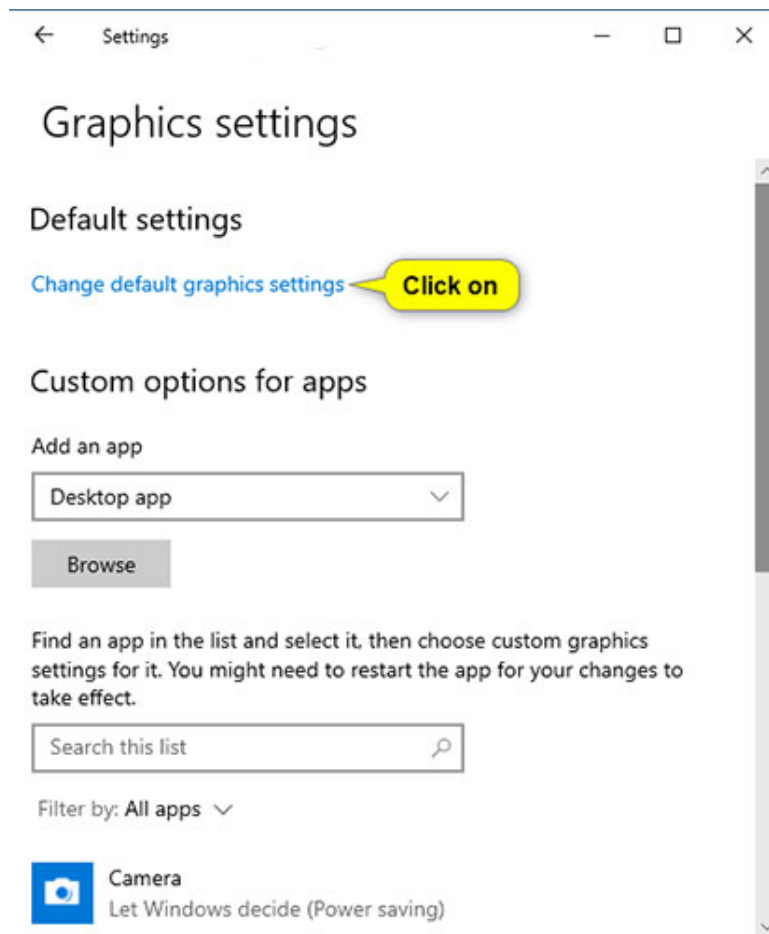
Settings

Graphics settings

Default settings

Change default graphics settings

Click on

Custom options for apps

Add an app

Desktop app

Browse

Find an app in the list and select it, then choose custom graphics settings for it. You might need to restart the app for your changes to take effect.

Search this list

Filter by: All apps

Camera
Let Windows decide (Power saving)